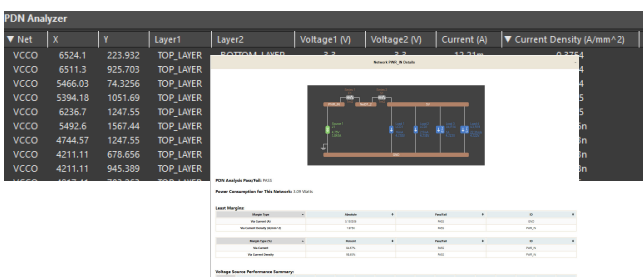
PDN Analyzer

| ▼ Net | X | Y | Layer1 | Layer2 | Voltage1 (V) | Voltage2 (V) | Current (A) | ▼ Current Density (A/mm^2) |
|---|---|---|---|---|---|---|---|---|
| VCCO | 6524.1 | 223.932 | TOP_LAYER | BOTTOM_LAYER | 3.3 | 3.3 | 12.21m | 0.3754 |
| VCCO | 6511.3 | 925.703 | TOP_LAYER | | | | | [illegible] |
| VCCO | 5466.03 | 74.3256 | TOP_LAYER | | | | | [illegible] |
| VCCO | 5394.18 | 1051.69 | TOP_LAYER | | | | | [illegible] |
| VCCO | 6236.7 | 1247.55 | TOP_LAYER | | | | | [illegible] |
| VCCO | 5492.6 | 1567.44 | TOP_LAYER | | | | | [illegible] |
| VCCO | 4744.57 | 1247.55 | TOP_LAYER | | | | | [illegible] |
| VCCO | 4211.11 | 678.656 | TOP_LAYER | | | | | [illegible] |
| VCCO | 4211.11 | 945.389 | TOP_LAYER | | | | | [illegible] |

Network VIN_IN Details

PDN Analysis Pass/Fail: PASS

Power Consumption for This Network: 3.09 Watts

Least Margins

| Margin Type | Absolute | Pass/Fail | ID |
|---|---|---|---|
| Via Current (A) | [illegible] | PASS | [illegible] |
| Via Current Density (A/mm^2) | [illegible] | PASS | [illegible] |

| Margin Type (%) | Percent | Pass/Fail | ID |
|---|---|---|---|
| Via Current | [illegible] | PASS | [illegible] |
| Via Current Density | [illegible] | PASS | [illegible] |

Voltage Source Performance Summary: